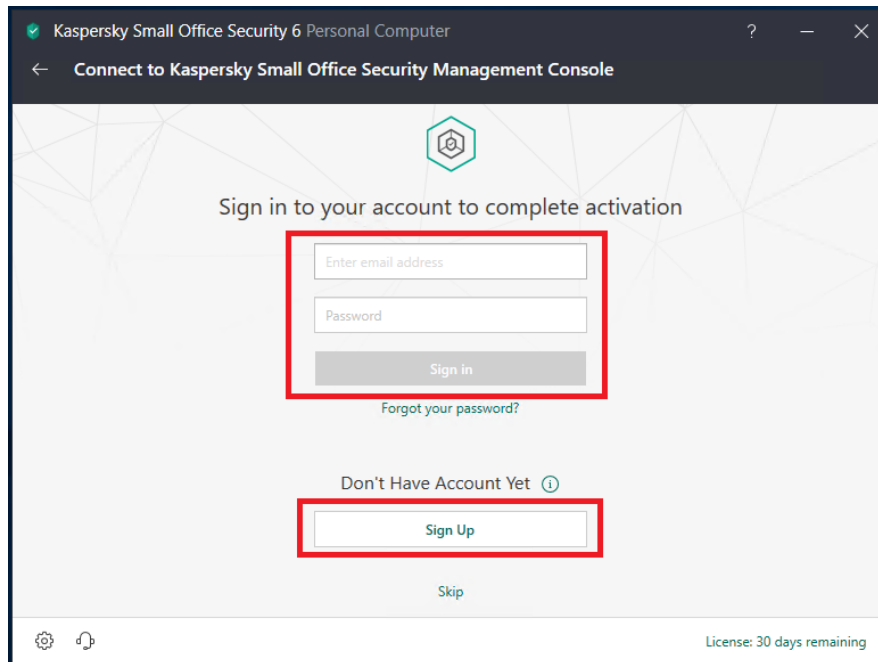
Kaspersky Small Office Security 6 Personal Computer

?

Connect to Kaspersky Small Office Security Management Console

Sign in to your account to complete activation

Enter email address

Password

Sign in

Forgot your password?

Don't Have Account Yet

Sign Up

Skip

License: 30 days remaining